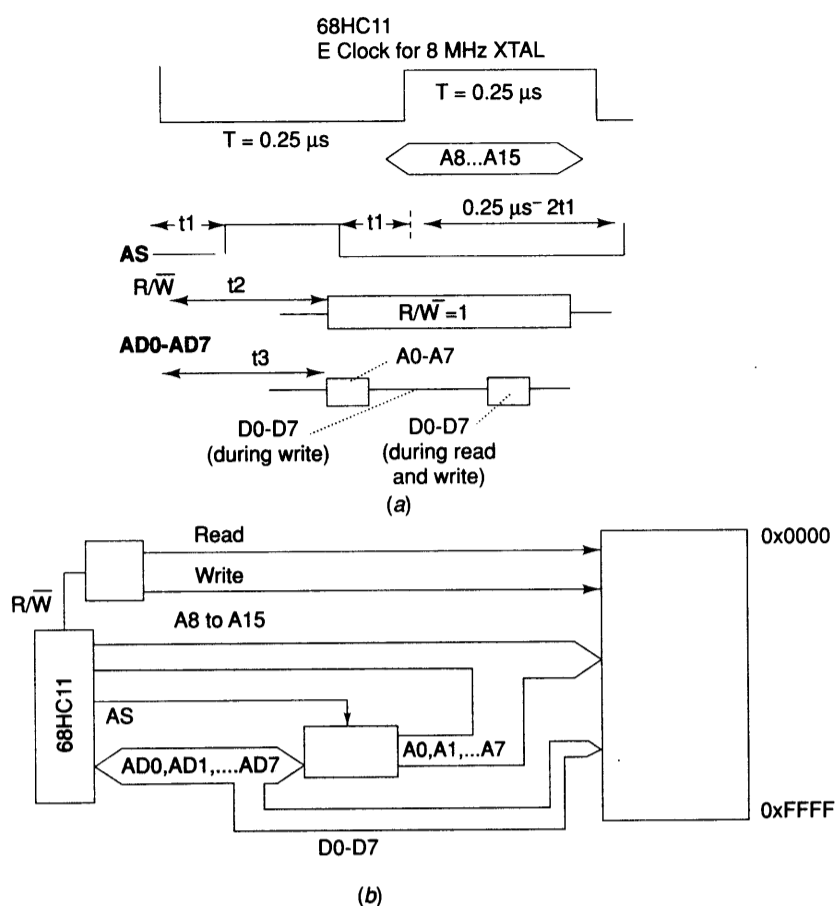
68HC11
E Clock for 8 MHz XTAL

T = 0.25 μs

T = 0.25 μs

A8...A15

t1

t1

0.25 μs− 2t1

AS

R/$\overline{W}$

t2

R/$\overline{W}$ =1

AD0-AD7

t3

A0-A7

D0-D7
(during write)

D0-D7
(during read and write)

(a)

Read

0x0000

Write

R/$\overline{W}$

A8 to A15

68HC11

AS

AD0,AD1,....AD7

A0,A1,...A7

0xFFFF

D0-D7

(b)